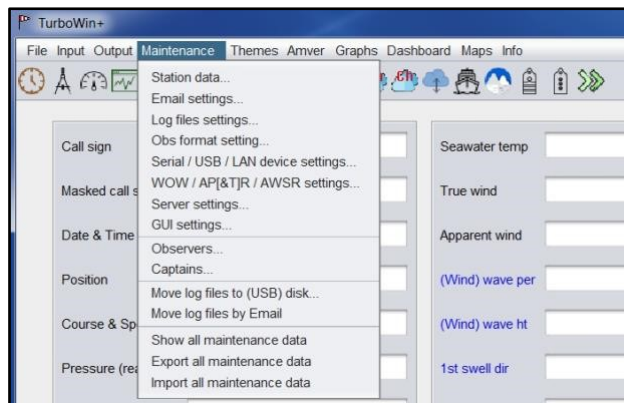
TurboWin+

File Input Output Maintenance Themes Amver Graphs Dashboard Maps Info

Station data...
Email settings...
Log files settings...
Obs format setting...
Serial / USB / LAN device settings...
WOW / AP[&T]R / AWSR settings...
Server settings...
GUI settings...
Observers...
Captains...
Move log files to (USB) disk...
Move log files by Email
Show all maintenance data
Export all maintenance data
Import all maintenance data

Call sign
Masked call s
Date & Time
Position
Course & Sp
Pressure (rea

Seawater temp
True wind
Apparent wind
(Wind) wave per
(Wind) wave ht
1st swell dir